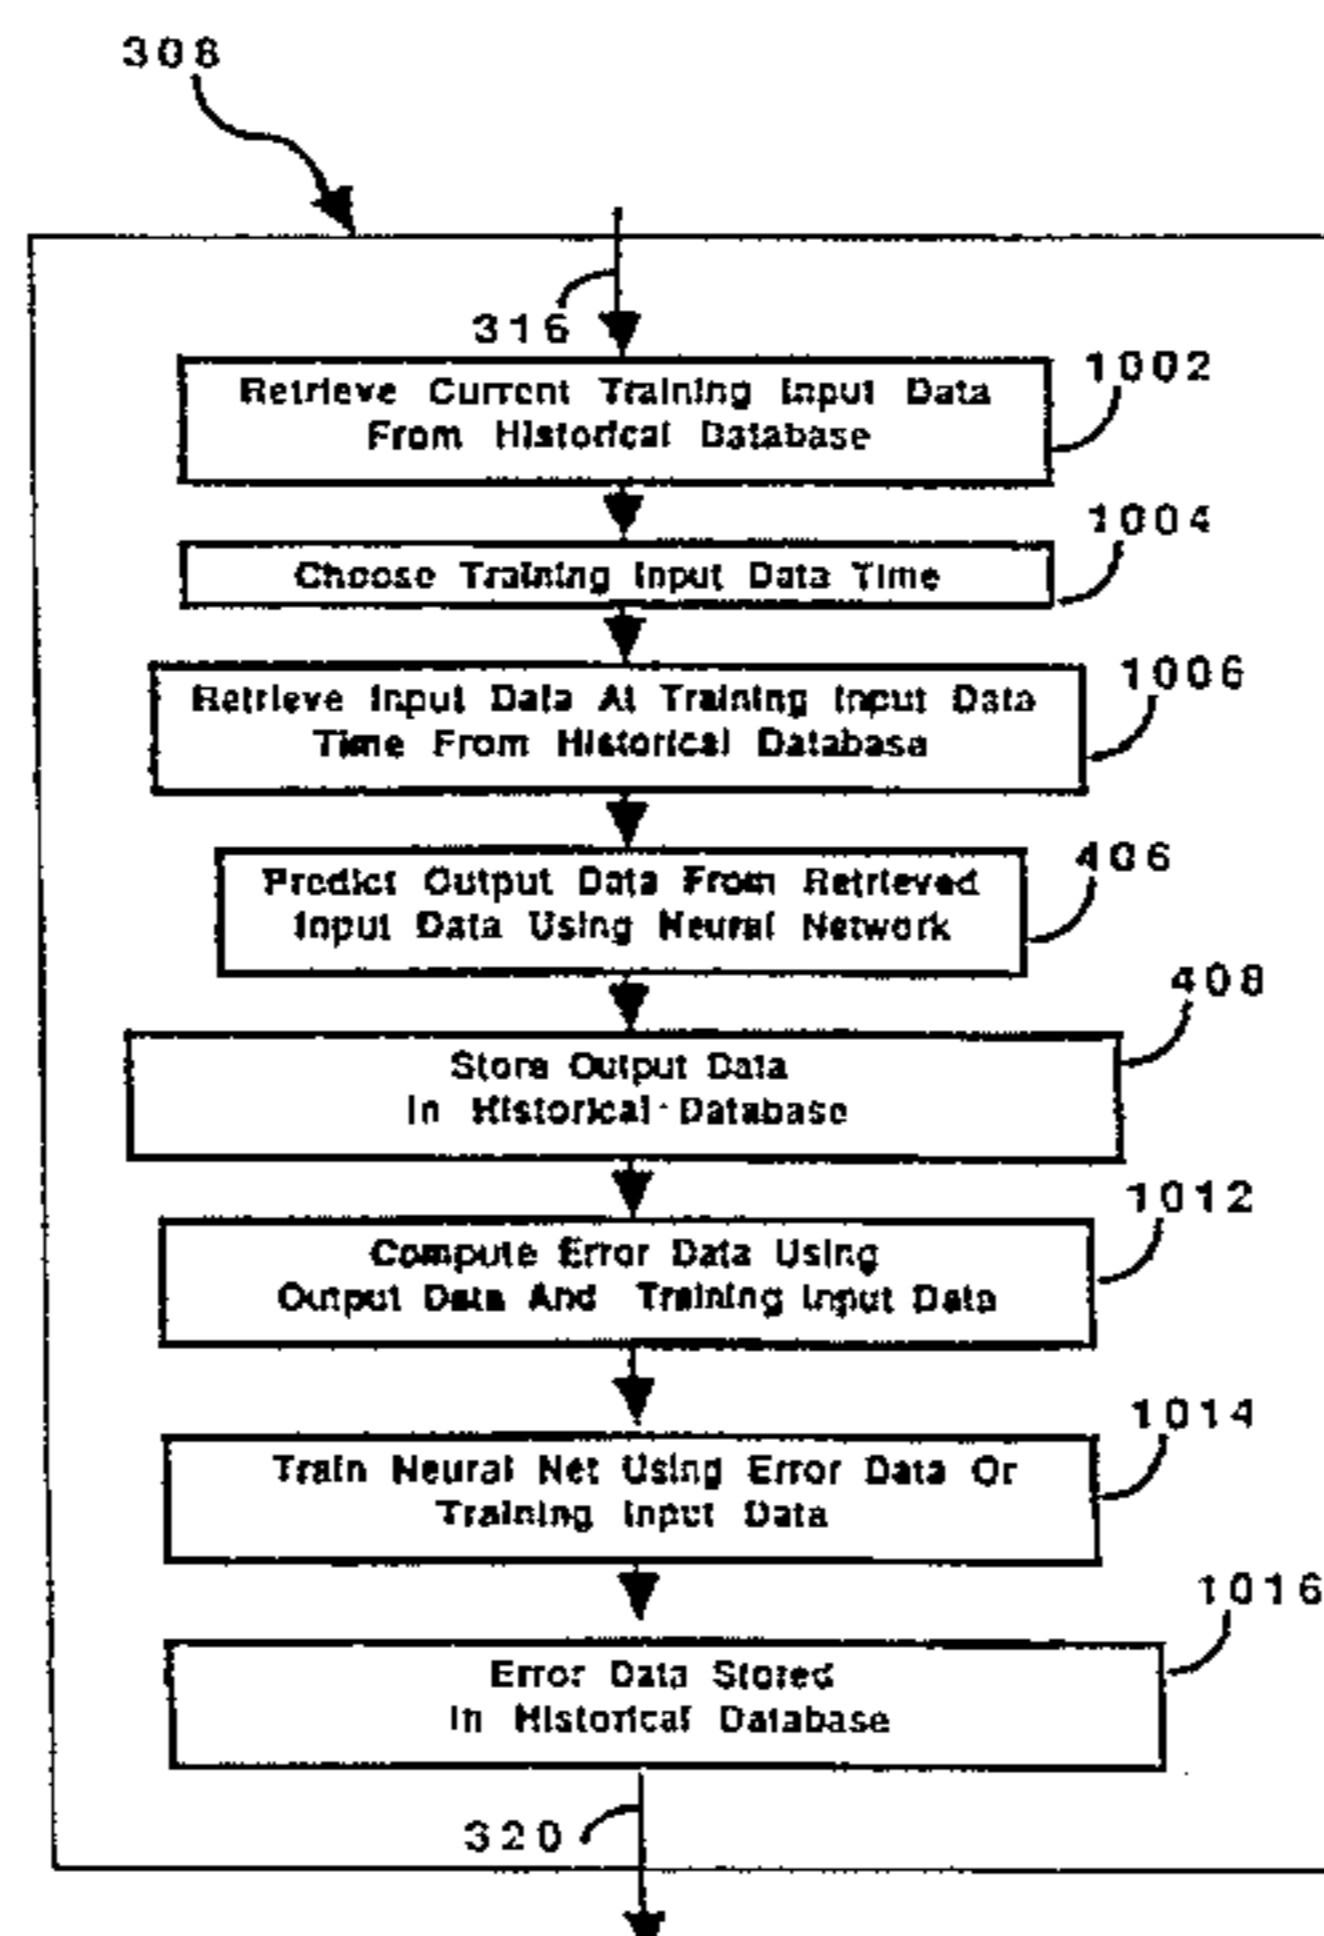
308

316

Retrieve Current Training Input Data From Historical Database

1002

Choose Training Input Data Time

1004

Retrieve Input Data At Training Input Data Time From Historical Database

1006

Predict Output Data From Retrieved Input Data Using Neural Network

406

Store Output Data In Historical Database

408

Compute Error Data Using Output Data And Training Input Data

1012

Train Neural Net Using Error Data Or Training Input Data

1014

Error Data Stored In Historical Database

1016

320